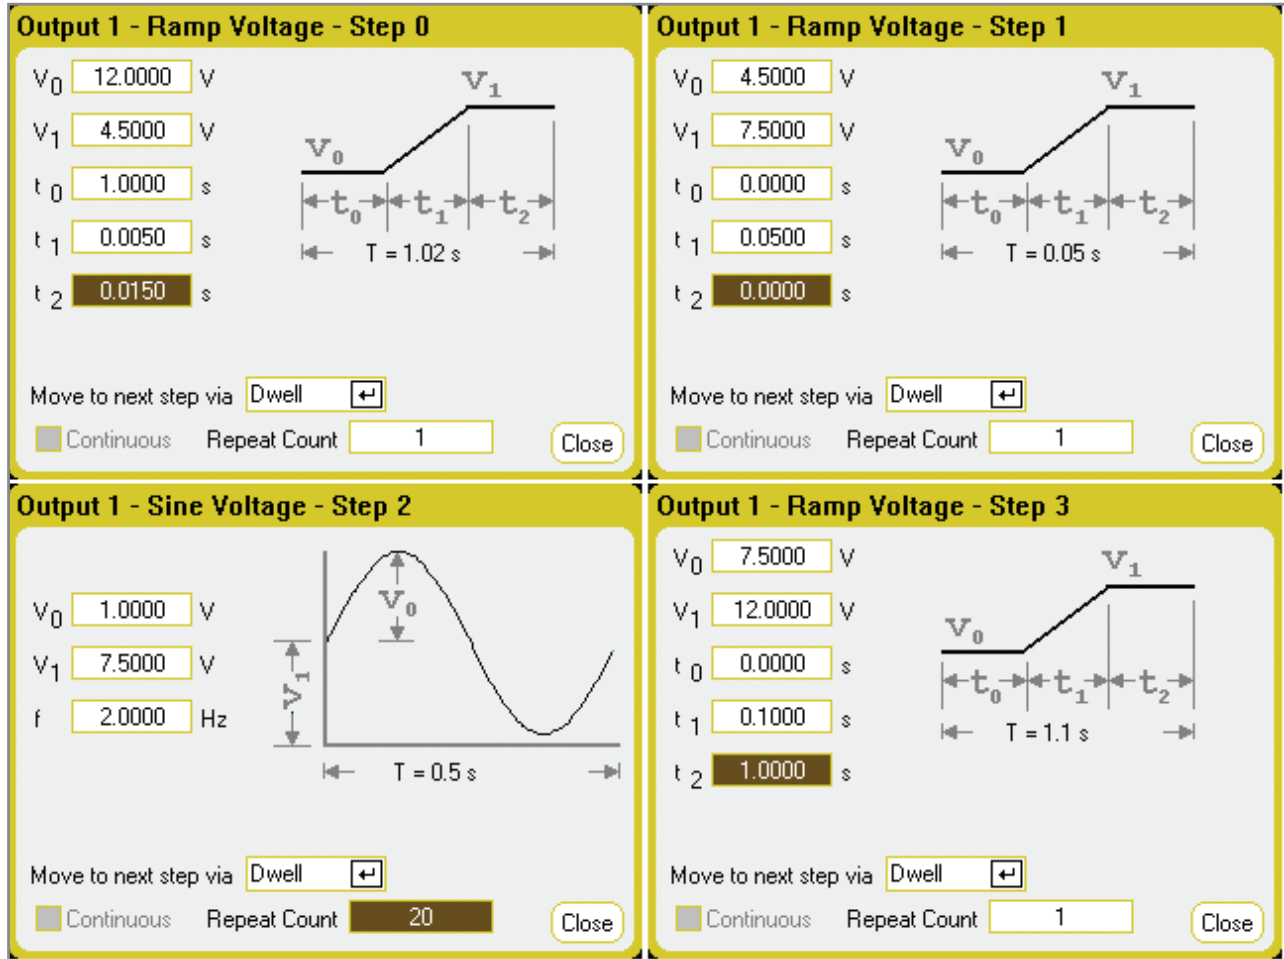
Output 1 - Ramp Voltage - Step 0

$V_0$ 12.0000 V
$V_1$ 4.5000 V
$t_0$ 1.0000 s
$t_1$ 0.0050 s
$t_2$ 0.0150 s

$V_1$
$V_0$
$t_0$ $t_1$ $t_2$
T = 1.02 s

Move to next step via Dwell
Continuous Repeat Count 1 Close

Output 1 - Ramp Voltage - Step 1

$V_0$ 4.5000 V
$V_1$ 7.5000 V
$t_0$ 0.0000 s
$t_1$ 0.0500 s
$t_2$ 0.0000 s

$V_1$
$V_0$
$t_0$ $t_1$ $t_2$
T = 0.05 s

Move to next step via Dwell
Continuous Repeat Count 1 Close

Output 1 - Sine Voltage - Step 2

$V_0$ 1.0000 V
$V_1$ 7.5000 V
f 2.0000 Hz

$V_0$
$V_1$
T = 0.5 s

Move to next step via Dwell
Continuous Repeat Count 20 Close

Output 1 - Ramp Voltage - Step 3

$V_0$ 7.5000 V
$V_1$ 12.0000 V
$t_0$ 0.0000 s
$t_1$ 0.1000 s
$t_2$ 1.0000 s

$V_1$
$V_0$
$t_0$ $t_1$ $t_2$
T = 1.1 s

Move to next step via Dwell
Continuous Repeat Count 1 Close